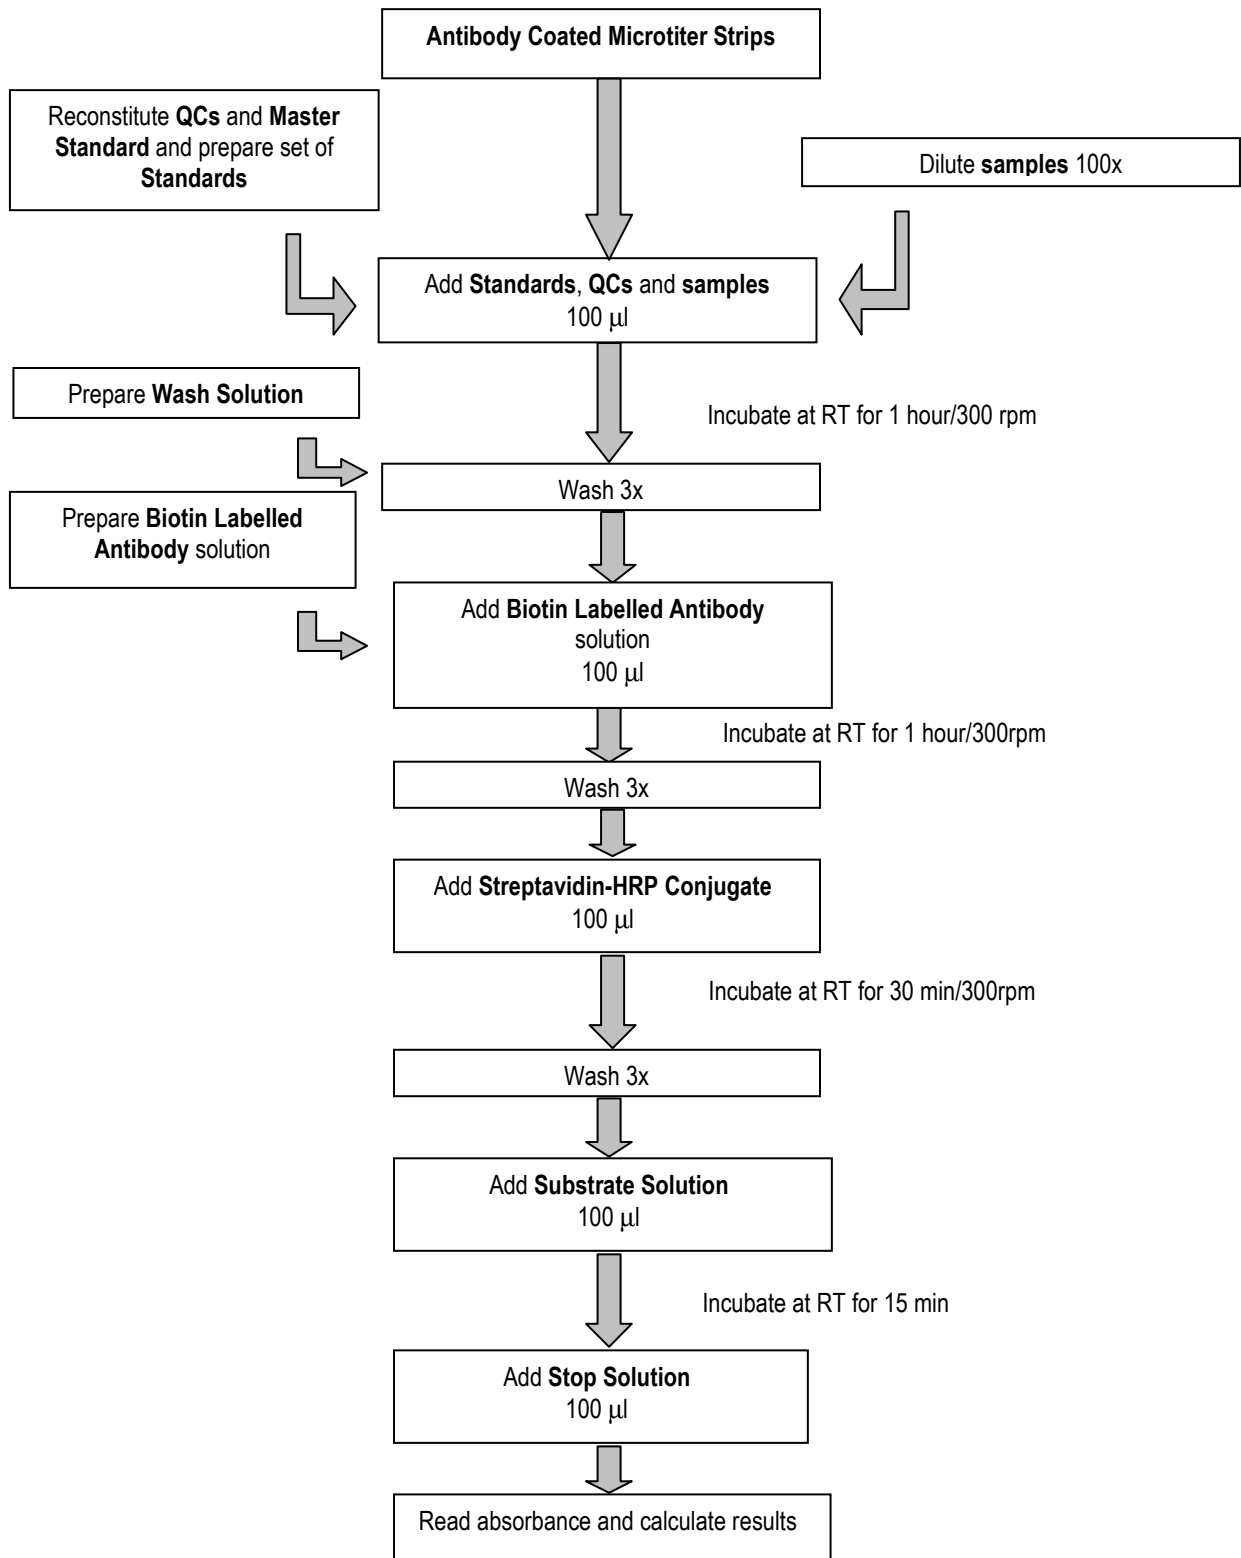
Antibody Coated Microtiter Strips

Reconstitute QCs and Master Standard and prepare set of Standards

Dilute samples 100x

Add Standards, QCs and samples
100 μl

Prepare Wash Solution

Incubate at RT for 1 hour/300 rpm

Wash 3x

Prepare Biotin Labelled Antibody solution

Add Biotin Labelled Antibody solution
100 μl

Incubate at RT for 1 hour/300rpm

Wash 3x

Add Streptavidin-HRP Conjugate
100 μl

Incubate at RT for 30 min/300rpm

Wash 3x

Add Substrate Solution
100 μl

Incubate at RT for 15 min

Add Stop Solution
100 μl

Read absorbance and calculate results